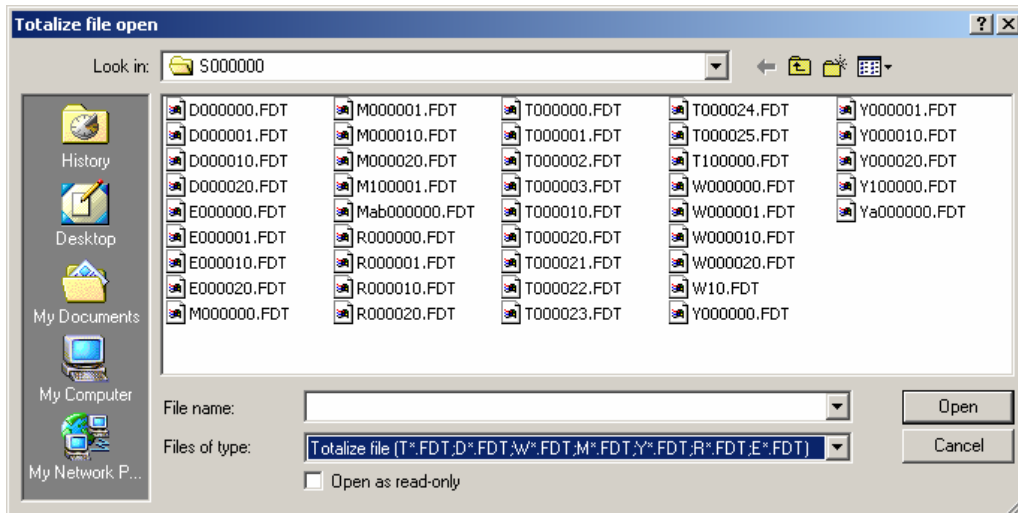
Totalize file open

?

Look in: S000000

History

Desktop

My Documents

My Computer

My Network P...

D000000.FDT
D000001.FDT
D000010.FDT
D000020.FDT
E000000.FDT
E000001.FDT
E000010.FDT
E000020.FDT
M000000.FDT

M000001.FDT
M000010.FDT
M000020.FDT
M100001.FDT
Mab000000.FDT
R000000.FDT
R000001.FDT
R000010.FDT
R000020.FDT

T000000.FDT
T000001.FDT
T000002.FDT
T000003.FDT
T000010.FDT
T000020.FDT
T000021.FDT
T000022.FDT
T000023.FDT

T000024.FDT
T000025.FDT
T100000.FDT
W000000.FDT
W000001.FDT
W000010.FDT
W000020.FDT
W10.FDT
Y000000.FDT

Y000001.FDT
Y000010.FDT
Y000020.FDT
Y100000.FDT
Ya000000.FDT

File name:

Files of type: Totalize file (T*.FDT;D*.FDT;W*.FDT;M*.FDT;Y*.FDT;R*.FDT;E*.FDT)

Open as read-only

Open

Cancel